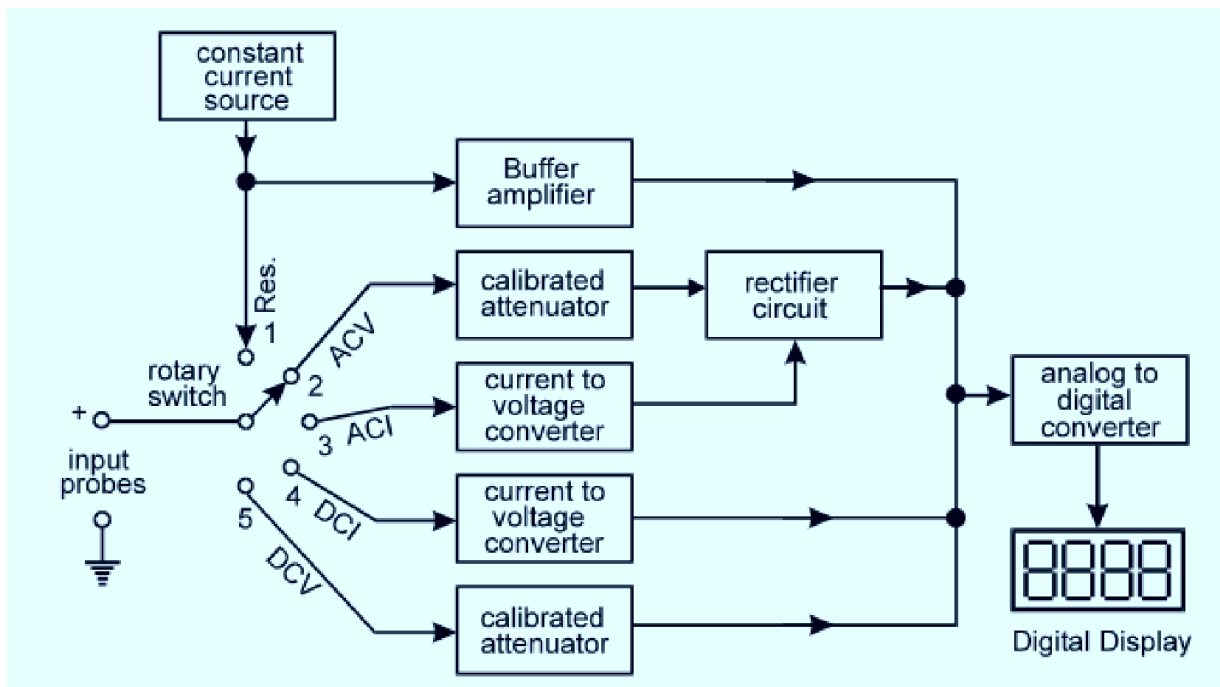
constant current source

Buffer amplifier

Res.

1

calibrated attenuator

rectifier circuit

rotary switch

2 ACV

current to voltage converter

analog to digital converter

+

3 ACI

input probes

4 DCI

5

current to voltage converter

8888

DCV

calibrated attenuator

Digital Display